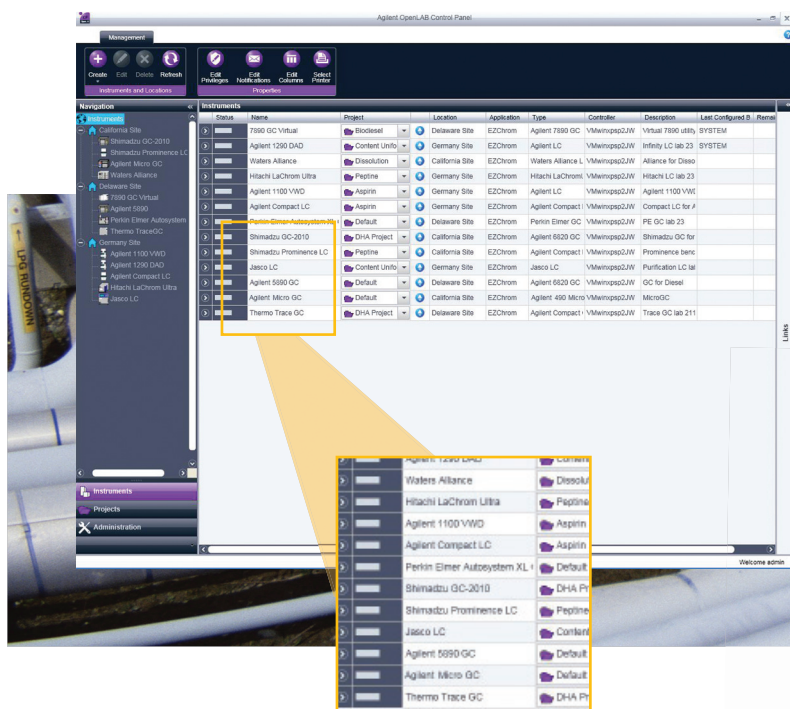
Agilent OpenLAB Control Panel

Management

Create Edit Delete Refresh
Instruments and Locations

Edit Privileges Edit Notifications Edit Columns Select Printer
Properties

Navigation

Instruments
California Site
Shimadzu GC-2010
Shimadzu Prominence LC
Agilent Micro GC
Waters Alliance
Delaware Site
7890 GC Virtual
Agilent 5890
Perkin Elmer Autosystem
Thermo TraceGC
Germany Site
Agilent 1100 VWD
Agilent 1290 DAD
Agilent Compact LC
Hitachi LaChrom Ultra
Jasco LC

Instruments
Projects
Administration

Instruments

| Status | Name | Project | Location | Application | Type | Controller | Description | Last Configured B | Remi |
|---|---|---|---|---|---|---|---|---|---|
| | 7890 GC Virtual | Biodiesel | Delaware Site | EZChrom | Agilent 7890 GC | VMwinxpsp2JW | Virtual 7890 utility | SYSTEM | |
| | Agilent 1290 DAD | Content Unifo | Germany Site | EZChrom | Agilent LC | VMwinxpsp2JW | Infinity LC lab 23 | SYSTEM | |
| | Waters Alliance | Dissolution | California Site | EZChrom | Waters Alliance L | VMwinxpsp2JW | Alliance for Disso | | |
| | Hitachi LaChrom Ultra | Peptine | Germany Site | EZChrom | Hitachi LaChromi | VMwinxpsp2JW | Hitachi LC lab 23 | | |
| | Agilent 1100 VWD | Aspirin | Germany Site | EZChrom | Agilent LC | VMwinxpsp2JW | Agilent 1100 VWD | | |
| | Agilent Compact LC | Aspirin | Germany Site | EZChrom | Agilent Compact | VMwinxpsp2JW | Compact LC for A | | |
| | Perkin Elmer Autosystem XL | Default | Delaware Site | EZChrom | Perkin Elmer GC | VMwinxpsp2JW | PE GC lab 23 | | |
| | Shimadzu GC-2010 | DHA Project | California Site | EZChrom | Agilent 6820 GC | VMwinxpsp2JW | Shimadzu GC for | | |
| | Shimadzu Prominence LC | Peptine | California Site | EZChrom | Agilent Compact | VMwinxpsp2JW | Prominence benc | | |
| | Jasco LC | Content Unifo | Germany Site | EZChrom | Jasco LC | VMwinxpsp2JW | Purification LC lal | | |
| | Agilent 5890 GC | Default | Delaware Site | EZChrom | Agilent 6820 GC | VMwinxpsp2JW | GC for Diesel | | |
| | Agilent Micro GC | Default | California Site | EZChrom | Agilent 490 Micro | VMwinxpsp2JW | MicroGC | | |
| | Thermo Trace GC | DHA Project | Delaware Site | EZChrom | Agilent Compact | VMwinxpsp2JW | Trace GC lab 211 | | |

Links

Welcome admin

Agilent 1290 DAD Content
Waters Alliance Dissolu
Hitachi LaChrom Ultra Peptine
Agilent 1100 VWD Aspirin
Agilent Compact LC Aspirin
Perkin Elmer Autosystem XL Default
Shimadzu GC-2010 DHA Pr
Shimadzu Prominence LC Peptine
Jasco LC Content
Agilent 5890 GC Default
Agilent Micro GC Default
Thermo Trace GC DHA Pr

LPG RUNDOWN